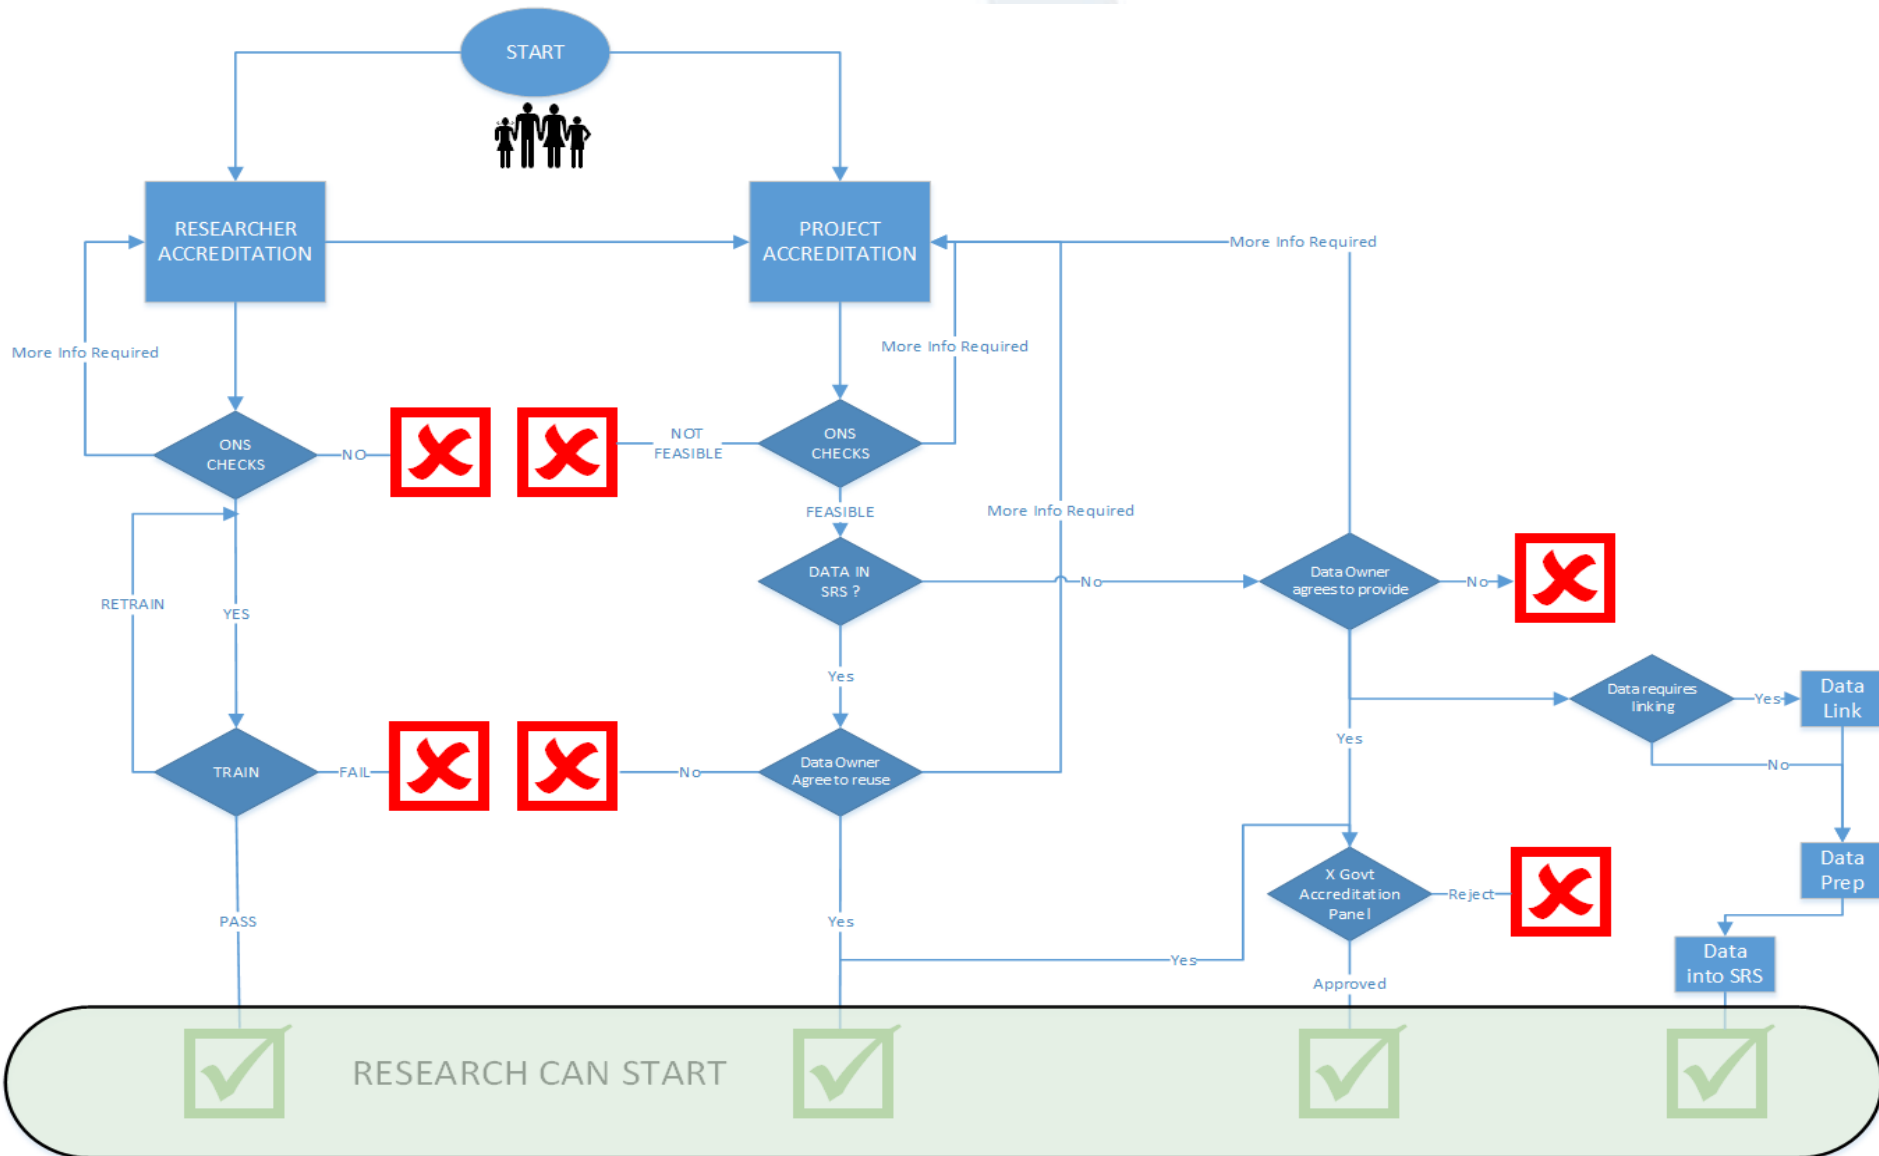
START

RESEARCHER ACCREDITATION

PROJECT ACCREDITATION

More Info Required

More Info Required

More Info Required

More Info Required

ONS CHECKS

NO

NOT FEASIBLE

ONS CHECKS

FEASIBLE

DATA IN SRS ?

No

Data Owner agrees to provide

No

RETRAIN

YES

Yes

Data requires linking

Yes

Data Link

Yes

No

TRAIN

FAIL

No

Data Owner Agree to reuse

Data Prep

X Govt Accreditation Panel

Reject

PASS

Yes

Yes

Data into SRS

Approved

RESEARCH CAN START